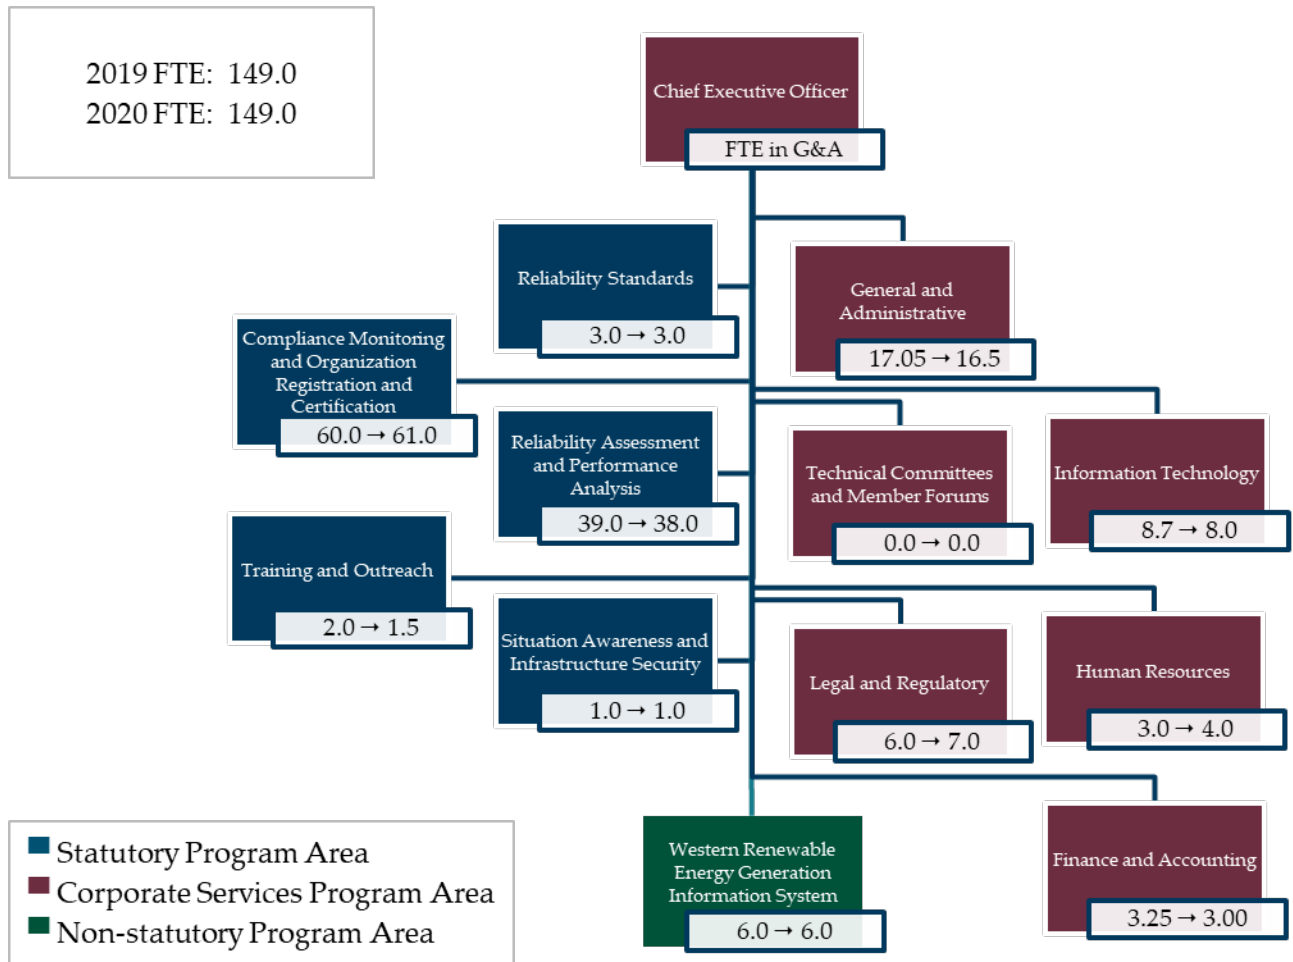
2019 FTE: 149.0
2020 FTE: 149.0

Chief Executive Officer
FTE in G&A

Reliability Standards
3.0 → 3.0

General and Administrative
17.05 → 16.5

Compliance Monitoring and Organization Registration and Certification
60.0 → 61.0

Reliability Assessment and Performance Analysis
39.0 → 38.0

Technical Committees and Member Forums
0.0 → 0.0

Information Technology
8.7 → 8.0

Training and Outreach
2.0 → 1.5

Situation Awareness and Infrastructure Security
1.0 → 1.0

Legal and Regulatory
6.0 → 7.0

Human Resources
3.0 → 4.0

Western Renewable Energy Generation Information System
6.0 → 6.0

Finance and Accounting
3.25 → 3.00

Statutory Program Area
Corporate Services Program Area
Non-statutory Program Area